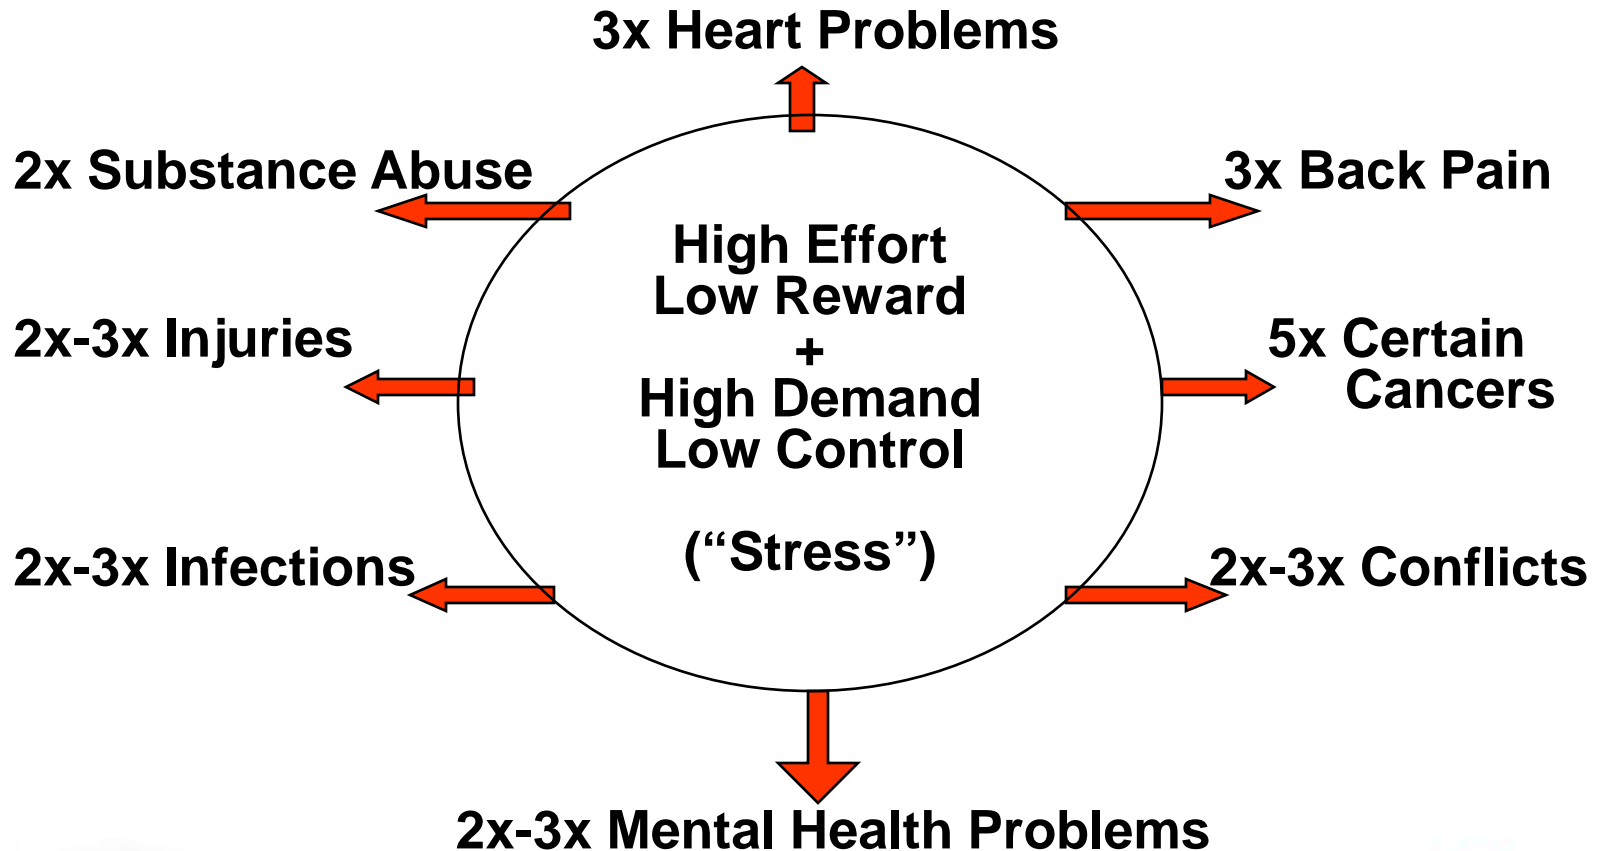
3x Heart Problems

2x Substance Abuse

3x Back Pain

High Effort
Low Reward
+
High Demand
Low Control

("Stress")

2x-3x Injuries

5x Certain Cancers

2x-3x Infections

2x-3x Conflicts

2x-3x Mental Health Problems